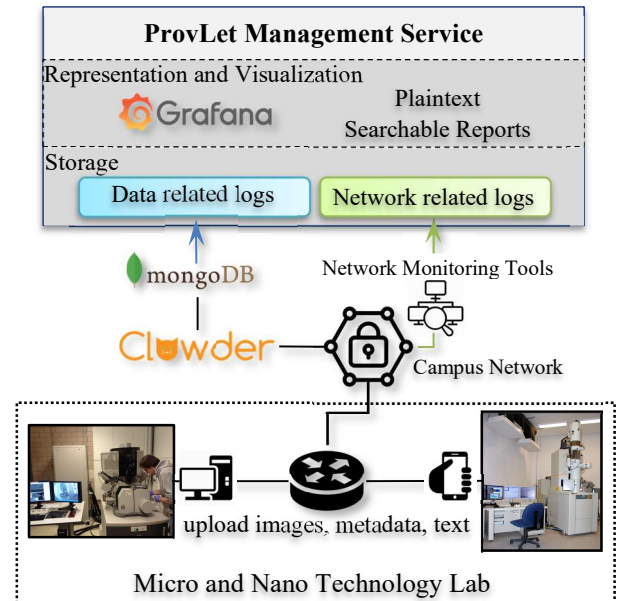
ProvLet Management Service

Representation and Visualization

Grafana

Plaintext
Searchable Reports

Storage

Data related logs

Network related logs

mongoDB

Network Monitoring Tools

Clowder

Campus Network

upload images, metadata, text

Micro and Nano Technology Lab